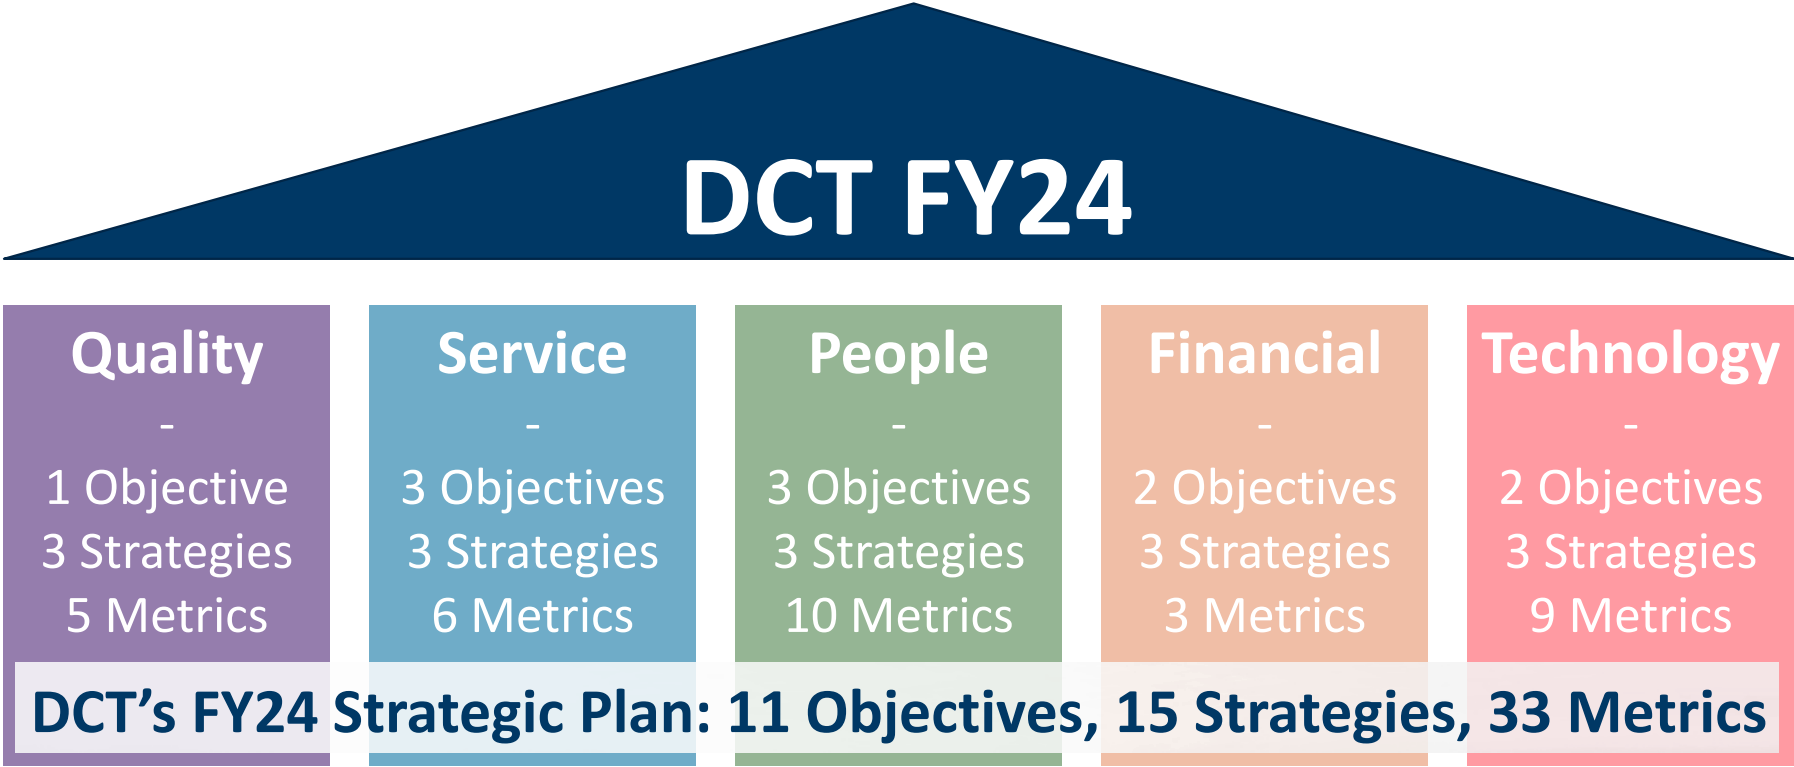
DCT FY24

Quality
-
1 Objective
3 Strategies
5 Metrics

Service
-
3 Objectives
3 Strategies
6 Metrics

People
-
3 Objectives
3 Strategies
10 Metrics

Financial
-
2 Objectives
3 Strategies
3 Metrics

Technology
-
2 Objectives
3 Strategies
9 Metrics

DCT's FY24 Strategic Plan: 11 Objectives, 15 Strategies, 33 Metrics